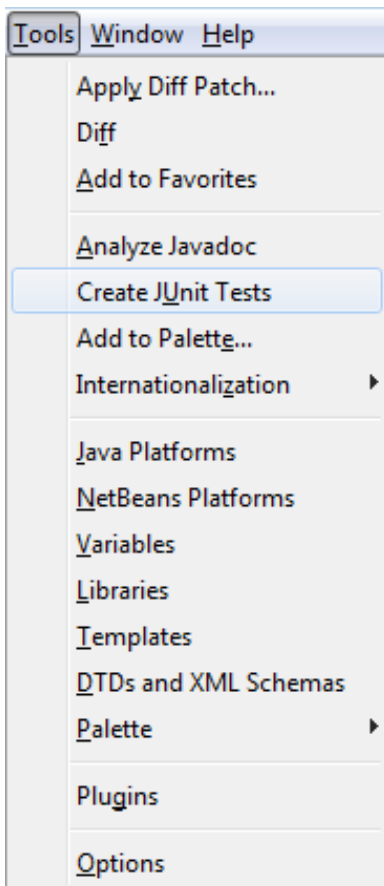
Tools Window Help

Apply Diff Patch...
Diff
Add to Favorites

Analyze Javadoc
Create JUnit Tests
Add to Palette...
Internationalization

Java Platforms
NetBeans Platforms
Variables
Libraries
Templates
DTDs and XML Schemas
Palette

Plugins

Options